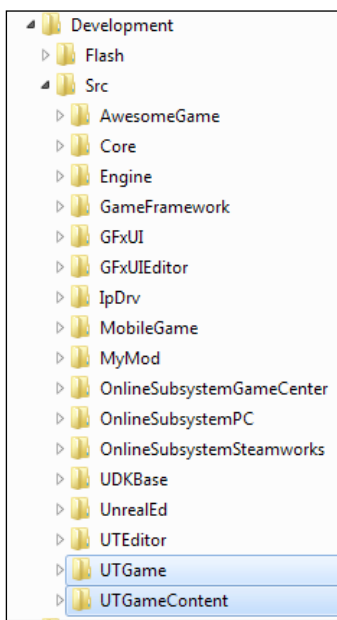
Development
Flash
Src
AwesomeGame
Core
Engine
GameFramework
GFxUI
GFxUIEditor
IpDrv
MobileGame
MyMod
OnlineSubsystemGameCenter
OnlineSubsystemPC
OnlineSubsystemSteamworks
UDKBase
UnrealEd
UTEditor
UTGame
UTGameContent